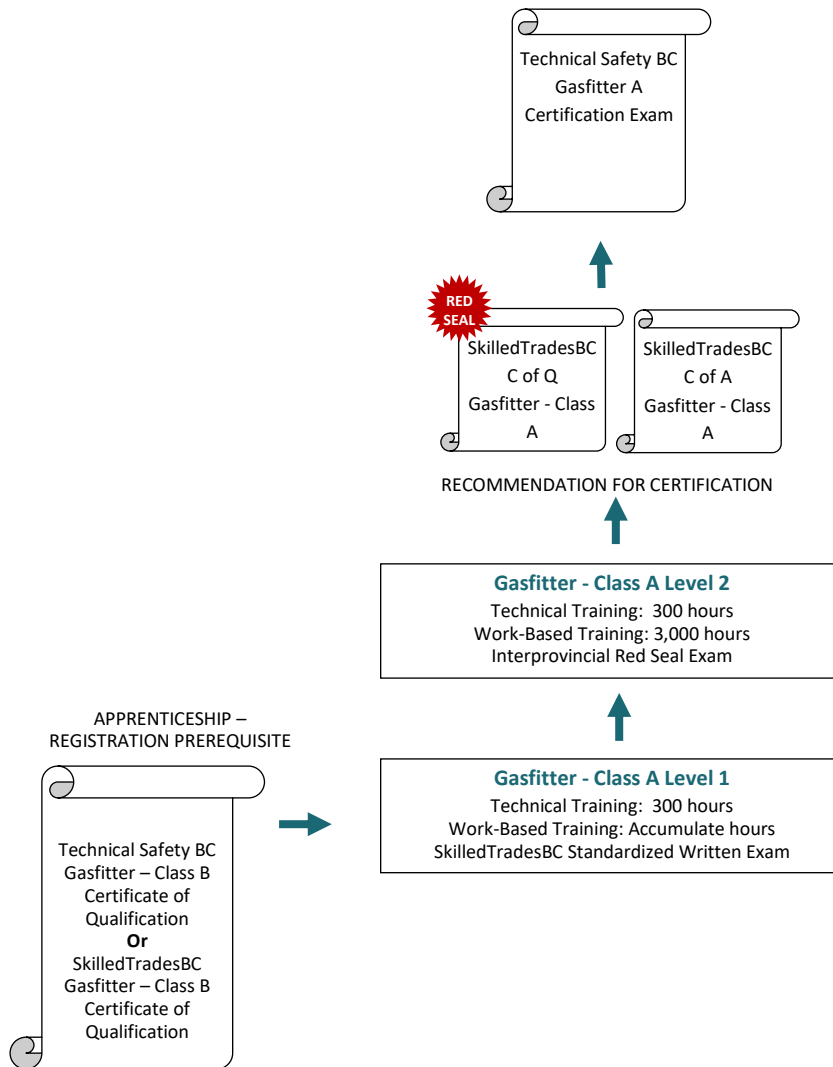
Technical Safety BC Gasfitter A Certification Exam

RED SEAL

SkilledTradesBC C of Q Gasfitter - Class A

SkilledTradesBC C of A Gasfitter - Class A

RECOMMENDATION FOR CERTIFICATION

**Gasfitter - Class A Level 2**
Technical Training: 300 hours
Work-Based Training: 3,000 hours
Interprovincial Red Seal Exam

APPRENTICESHIP – REGISTRATION PREREQUISITE

Technical Safety BC Gasfitter – Class B Certificate of Qualification
**Or**
SkilledTradesBC Gasfitter – Class B Certificate of Qualification

**Gasfitter - Class A Level 1**
Technical Training: 300 hours
Work-Based Training: Accumulate hours
SkilledTradesBC Standardized Written Exam